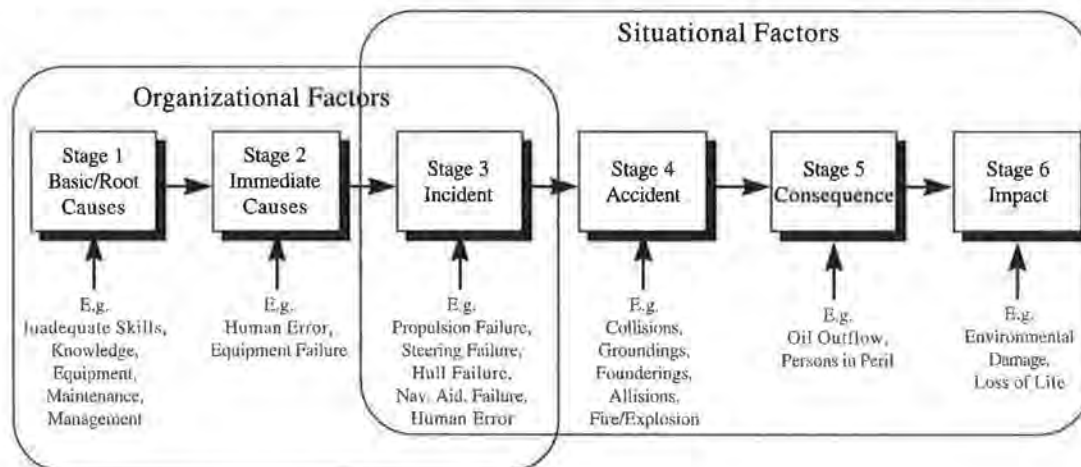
Situational Factors

Organizational Factors

Stage 1 Basic/Root Causes

Stage 2 Immediate Causes

Stage 3 Incident

Stage 4 Accident

Stage 5 Consequence

Stage 6 Impact

E.g. Inadequate Skills, Knowledge, Equipment, Maintenance, Management

E.g. Human Error, Equipment Failure

E.g. Propulsion Failure, Steering Failure, Hull Failure, Nav. Aid. Failure, Human Error

E.g. Collisions, Groundings, Founderings, Allisions, Fire/Explosion

E.g. Oil Outflow, Persons in Peril

E.g. Environmental Damage, Loss of Life